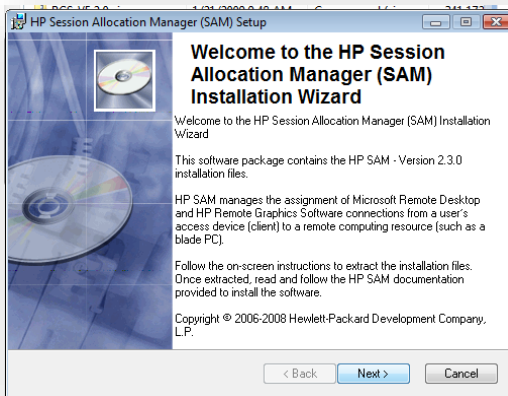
HP Session Allocation Manager (SAM) Setup

Welcome to the HP Session Allocation Manager (SAM) Installation Wizard

Welcome to the HP Session Allocation Manager (SAM) Installation Wizard

This software package contains the HP SAM - Version 2.3.0 installation files.

HP SAM manages the assignment of Microsoft Remote Desktop and HP Remote Graphics Software connections from a user's access device (client) to a remote computing resource (such as a blade PC).

Follow the on-screen instructions to extract the installation files. Once extracted, read and follow the HP SAM documentation provided to install the software.

Copyright © 2006-2008 Hewlett-Packard Development Company, L.P.

< Back Next > Cancel